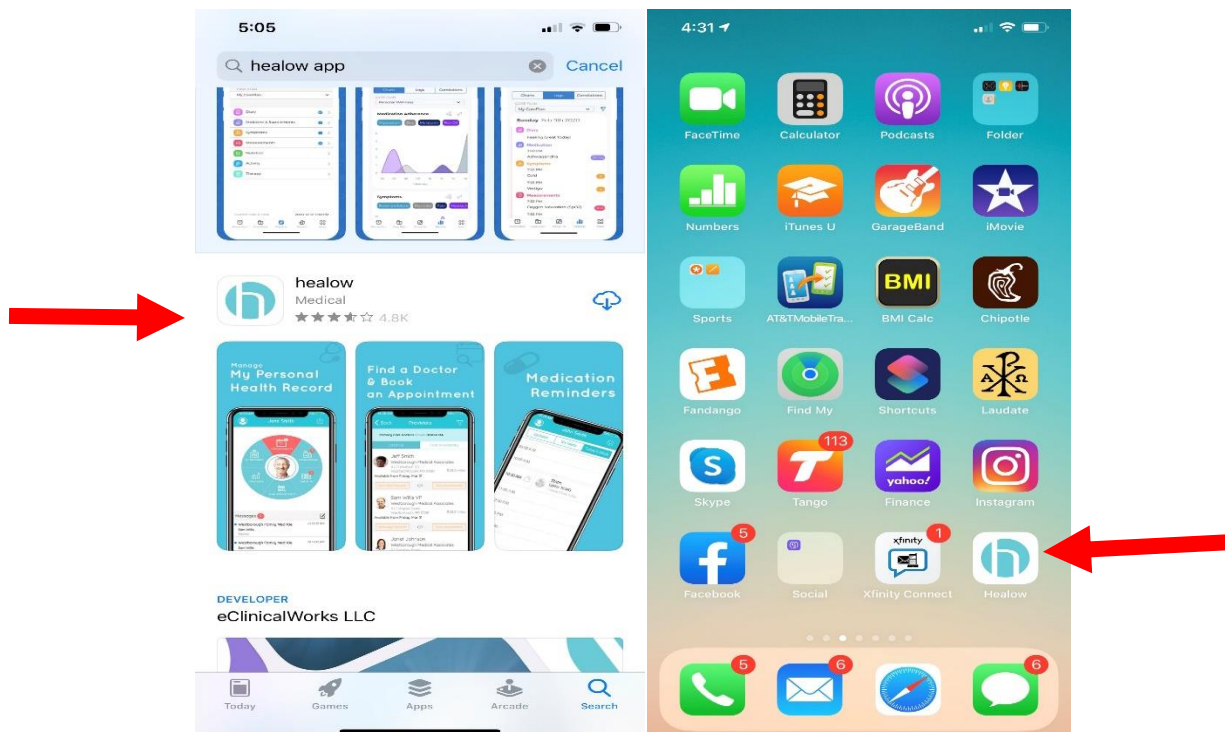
5:05

healow app

Cancel

healow
Medical
4.8K

Manage My Personal Health Record

Find a Doctor & Book an Appointment

Medication Reminders

DEVELOPER
eClinicalWorks LLC

Today
Games
Apps
Arcade
Search

4:31

FaceTime
Calculator
Podcasts
Folder
Numbers
iTunes U
GarageBand
iMovie
Sports
AT&TMobileTra...
BMI
BMI Calc
Chipotle
Fandango
Find My
Shortcuts
Laudate
Skype
113
Tango
yahoo!
Finance
Instagram
5
Facebook
Social
xfinity
1
Xfinity Connect
Healow
5
6
6